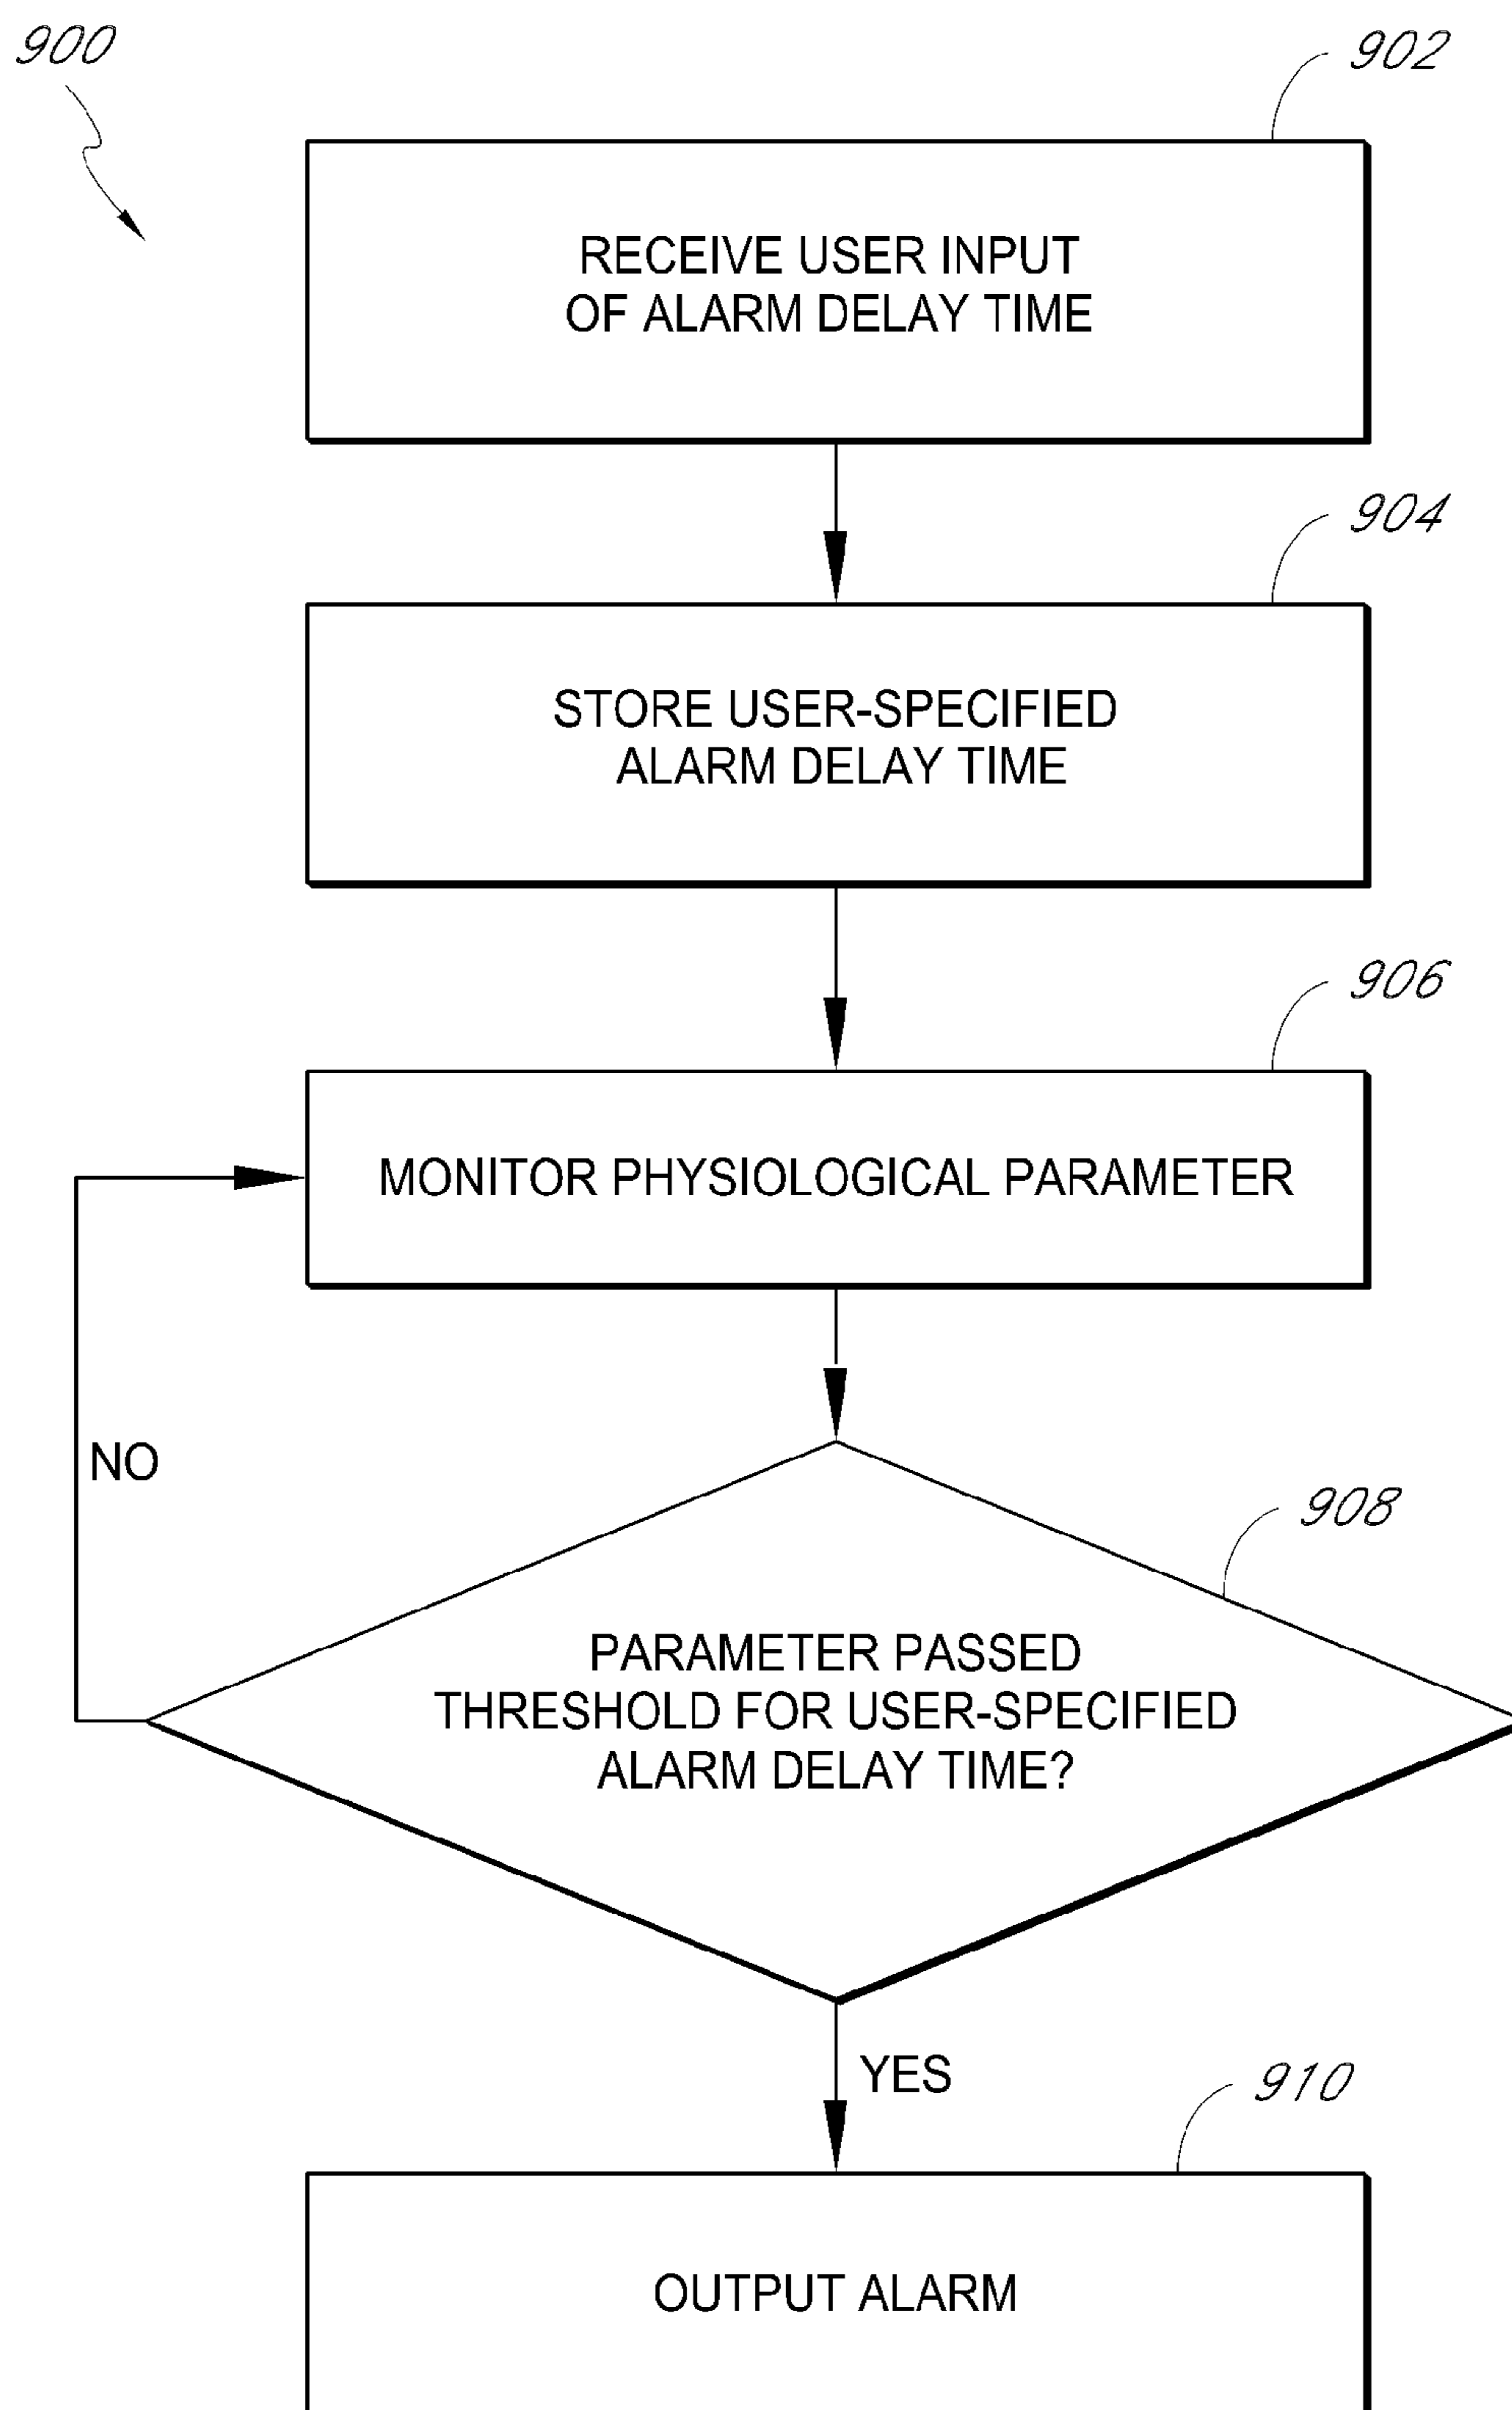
900

902

RECEIVE USER INPUT OF ALARM DELAY TIME

904

STORE USER-SPECIFIED ALARM DELAY TIME

906

MONITOR PHYSIOLOGICAL PARAMETER

NO

908

PARAMETER PASSED THRESHOLD FOR USER-SPECIFIED ALARM DELAY TIME?

YES

910

OUTPUT ALARM